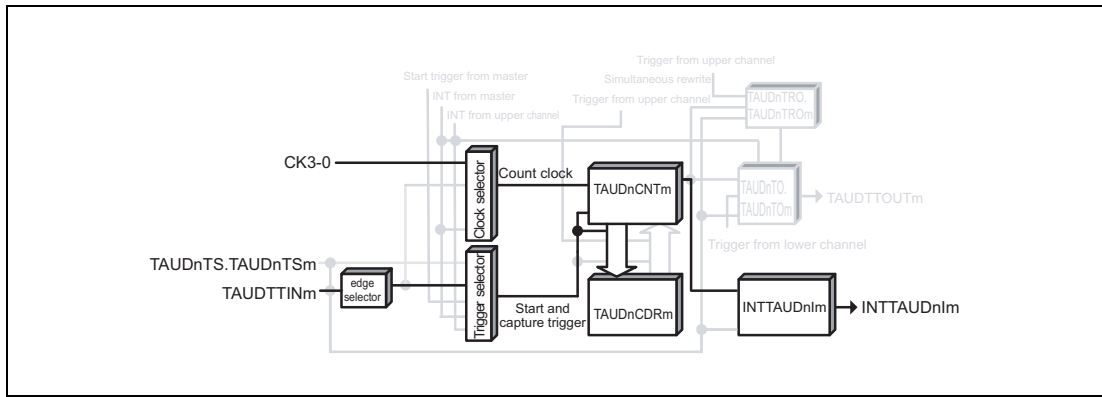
Trigger from upper channel
Simultaneous rewrite
Start trigger from master
INT from master
Trigger from upper channel
INT from upper channel
TAUDnTRO.
TAUDnTROm
CK3-0
Clock selector
Count clock
TAUDnCNTm
TAUDnTO.
TAUDnTOm
TAUDTTOUTm
Trigger from lower channel
TAUDnTS.TAUDnTSm
TAUDTTINm
edge selector
Trigger selector
Start and capture trigger
TAUDnCDRm
INTTAUDnIm
INTTAUDnIm